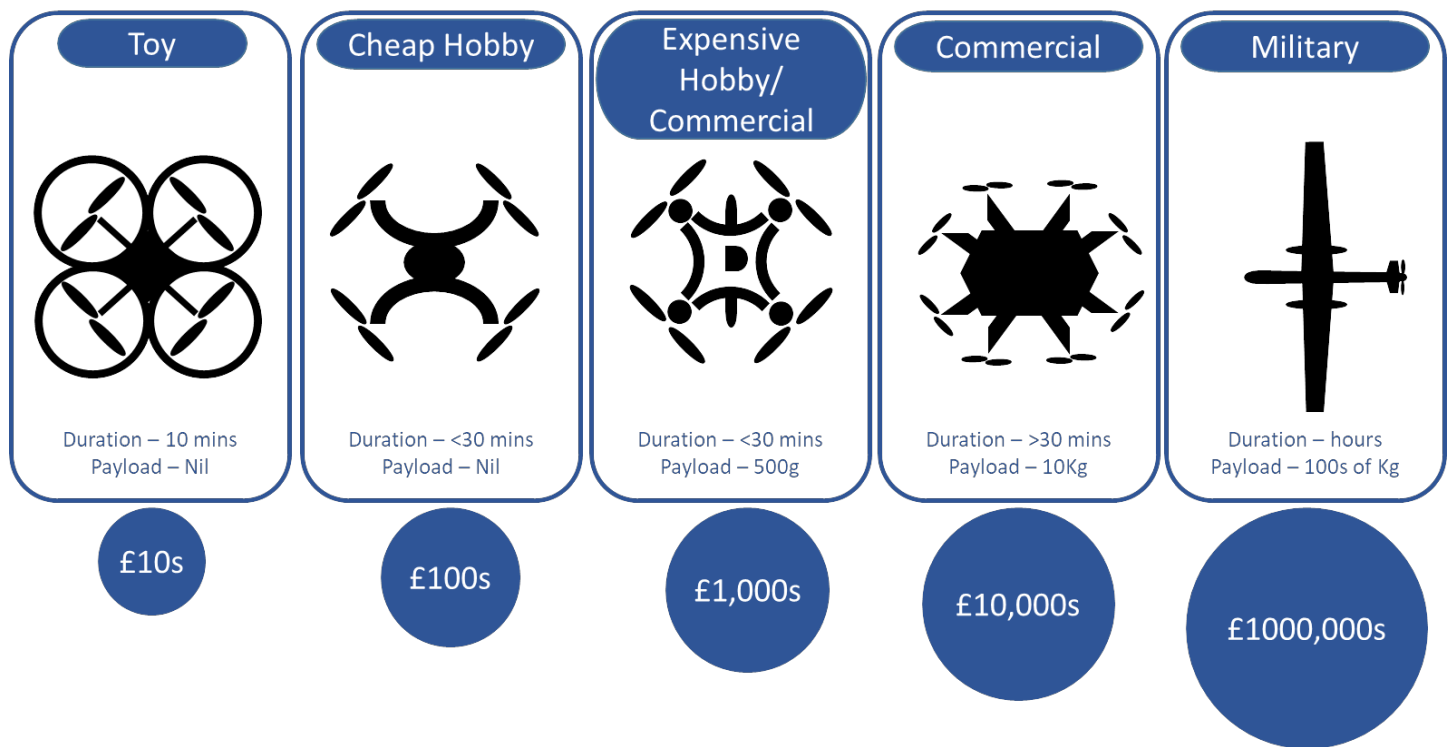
Toy

Duration – 10 mins
Payload – Nil

£10s

Cheap Hobby

Duration – <30 mins
Payload – Nil

£100s

Expensive Hobby/ Commercial

Duration – <30 mins
Payload – 500g

£1,000s

Commercial

Duration – >30 mins
Payload – 10Kg

£10,000s

Military

Duration – hours
Payload – 100s of Kg

£1000,000s